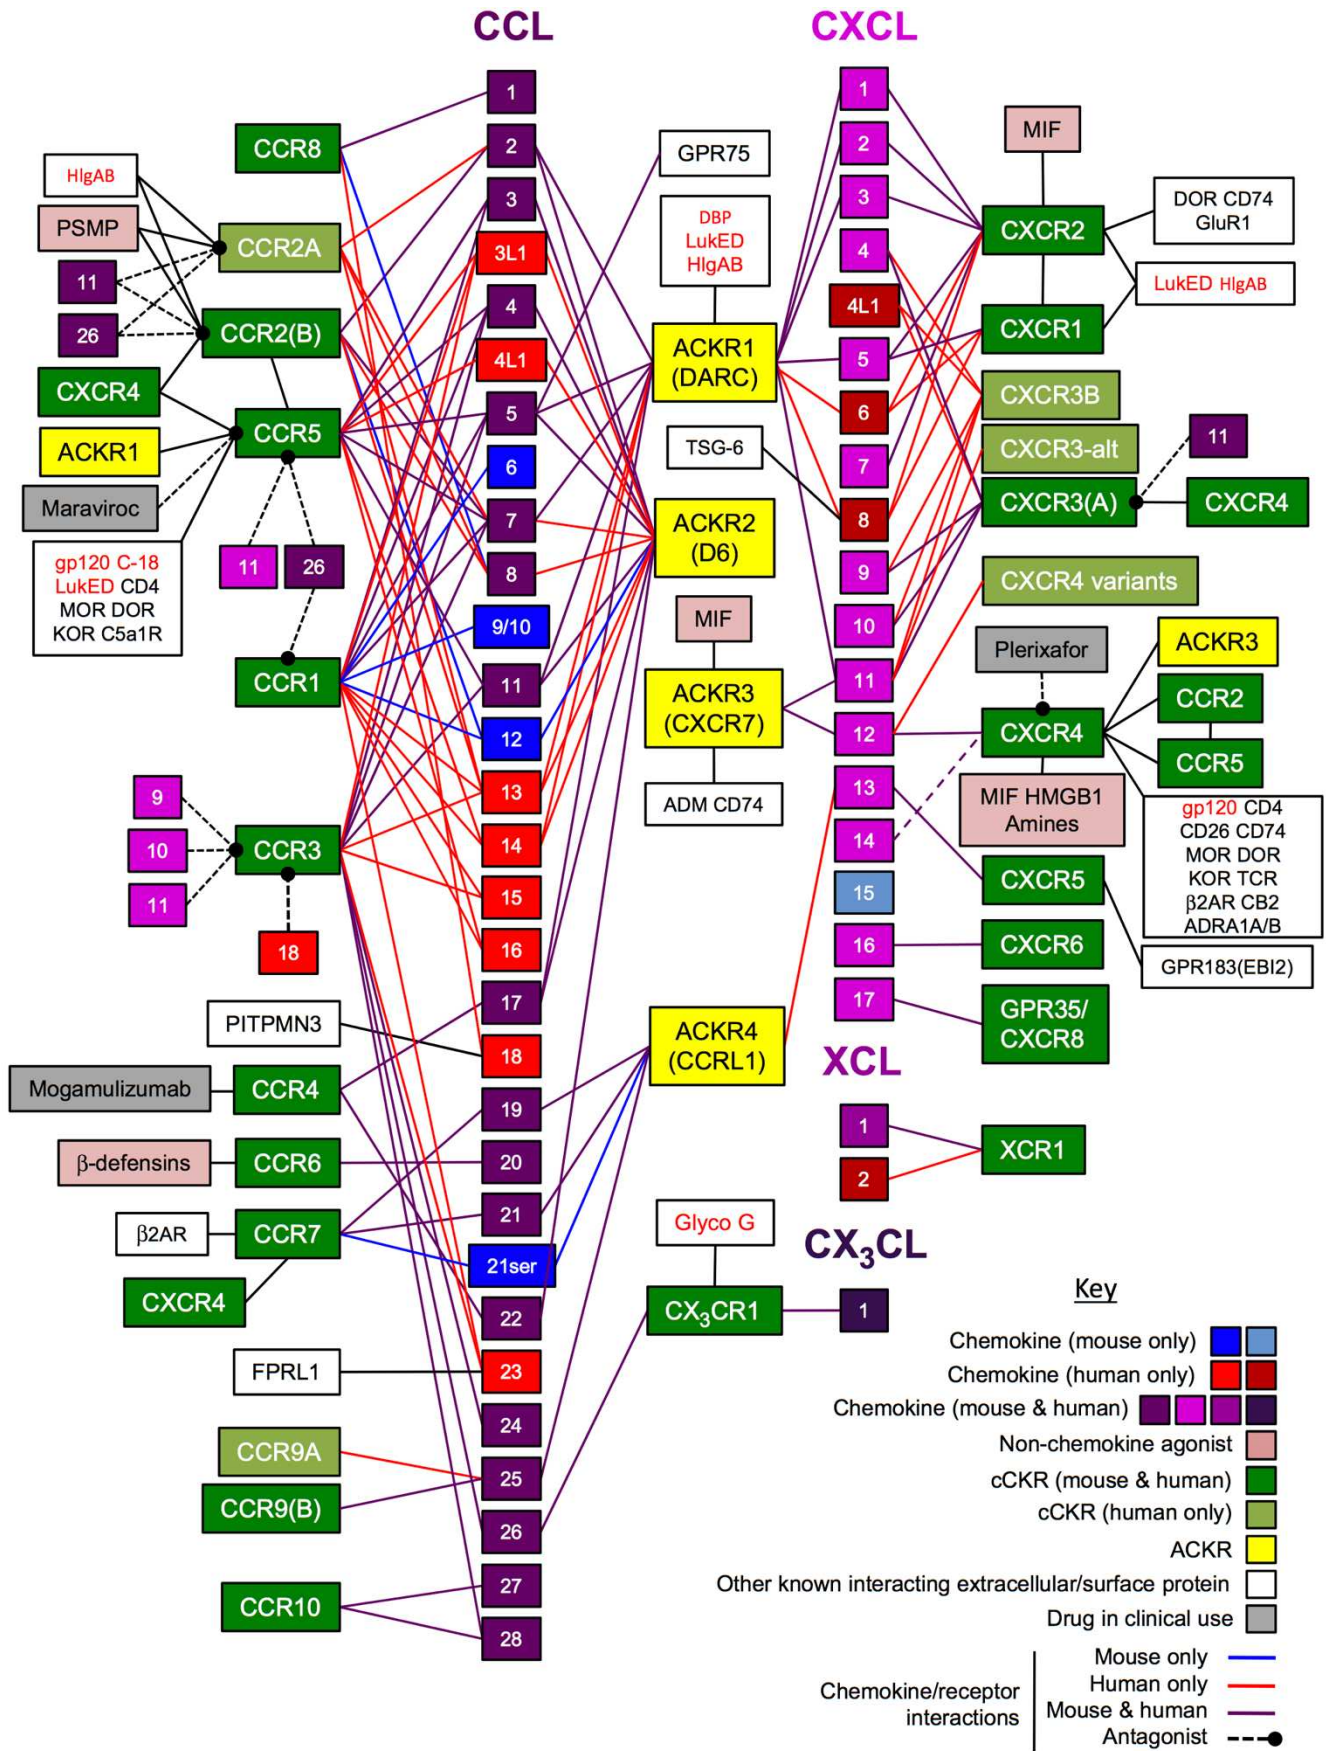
CCL

CXCL

CCR8

HlgAB

PSMP

CCR2A

11

26

CCR2(B)

CXCR4

ACKR1

CCR5

Maraviroc

gp120 C-18
LukED CD4
MOR DOR
KOR C5a1R

11

26

CCR1

9

10

11

CCR3

18

PITPMN3

Mogamulizumab

CCR4

β-defensins

CCR6

β2AR

CCR7

CXCR4

FPRL1

CCR9A

CCR9(B)

CCR10

1
2
3
3L1
4
4L1
5
6
7
8
9/10
11
12
13
14
15
16
17
18
19
20
21
21ser
22
23
24
25
26
27
28

GPR75

DBP
LukED
HlgAB

ACKR1
(DARC)

TSG-6

ACKR2
(D6)

MIF

ACKR3
(CXCR7)

ADM CD74

ACKR4
(CCRL1)

Glyco G

CX$_3$CR1

1
2
3
4
4L1
5
6
7
8
9
10
11
12
13
14
15
16
17

XCL

1
2

CX$_3$CL

1

MIF

CXCR2

DOR CD74
GluR1

LukED HlgAB

CXCR1

CXCR3B

CXCR3-alt

11

CXCR3(A)

CXCR4

CXCR4 variants

Plerixafor

ACKR3

CCR2

CXCR4

CCR5

MIF HMGB1
Amines

gp120 CD4
CD26 CD74
MOR DOR
KOR TCR
β2AR CB2
ADRA1A/B

CXCR5

CXCR6

GPR183(EBI2)

GPR35/
CXCR8

XCR1

Key

Chemokine (mouse only)
Chemokine (human only)
Chemokine (mouse & human)
Non-chemokine agonist
cCKR (mouse & human)
cCKR (human only)
ACKR
Other known interacting extracellular/surface protein
Drug in clinical use

Chemokine/receptor interactions

Mouse only
Human only
Mouse & human
Antagonist